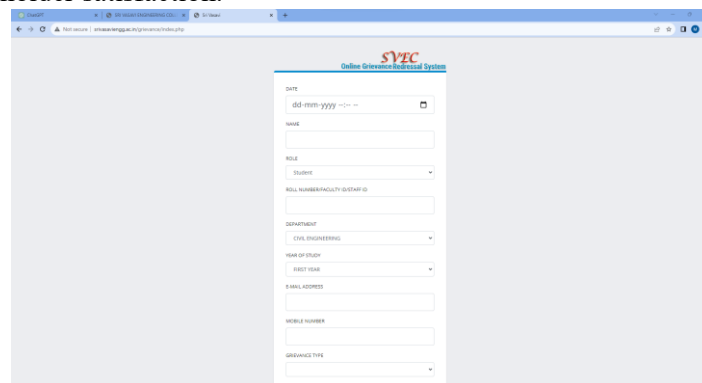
ChatGPT
SRI VASAVI ENGINEERING COL
Sri Vasavi
Not secure | srivasaviengg.ac.in/grievance/index.php

SVEC
Online Grievence Redressal System

DATE
dd-mm-yyyy --:-- --

NAME

ROLE
Student

ROLL NUMBER/FACULTY ID/STAFF ID

DEPARTMENT
CIVIL ENGINEERING

YEAR OF STUDY
FIRST YEAR

E-MAIL ADDRESS

MOBILE NUMBER

GRIEVANCE TYPE